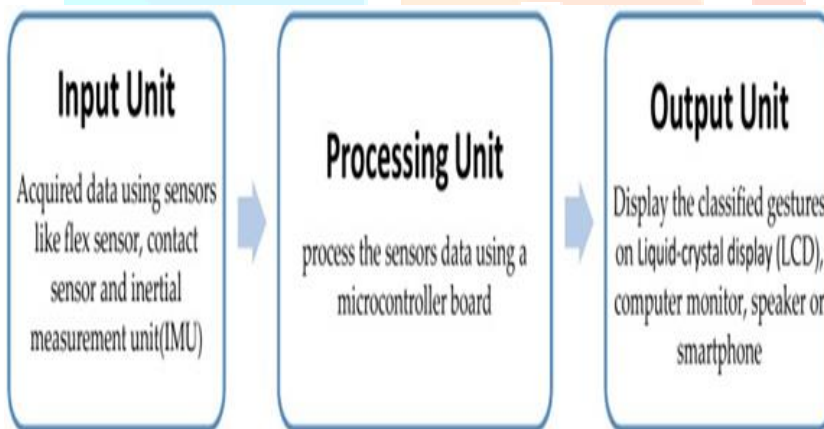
Input Unit

Acquired data using sensors like flex sensor, contact sensor and inertial measurement unit(IMU)

Processing Unit

process the sensors data using a microcontroller board

Output Unit

Display the classified gestures on Liquid-crystal display (LCD), computer monitor, speaker or smartphone